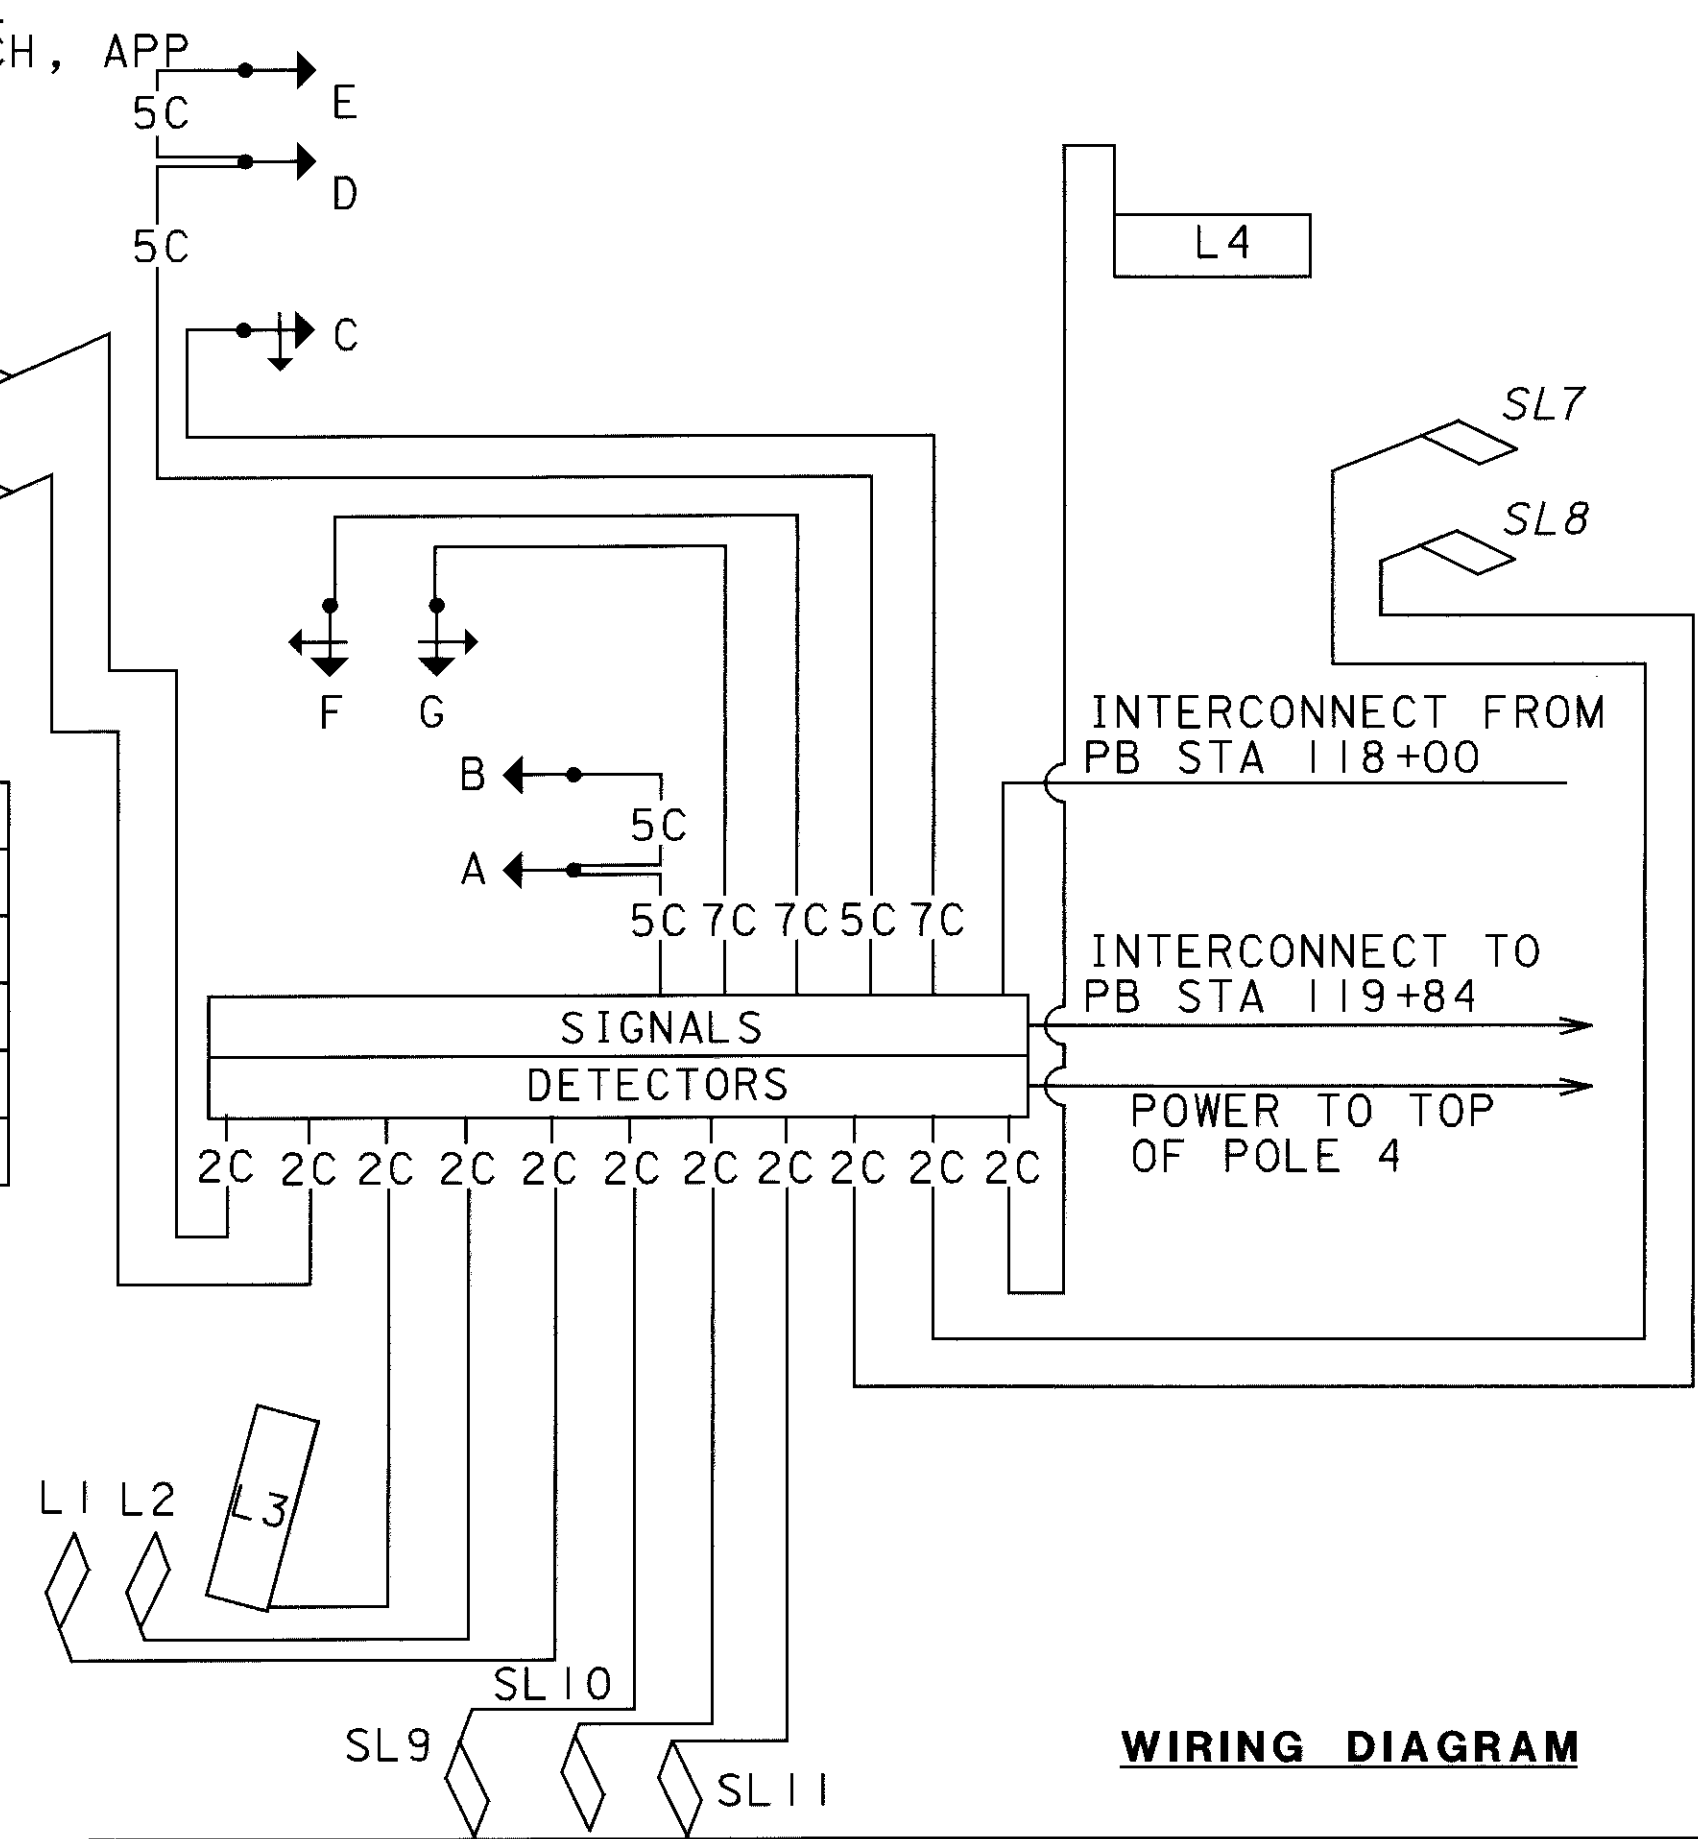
H, APP
5C
E
D
5C
L4
C
SL7
SL8
F G
INTERCONNECT FROM PB STA 118+00
B
5C
A
5C 7C 7C 5C 7C
INTERCONNECT TO PB STA 119+84
SIGNALS
DETECTORS
POWER TO TOP OF POLE 4
2C 2C 2C 2C 2C 2C 2C 2C 2C 2C 2C
L1 L2
L3
SL10
SL9
SL11
WIRING DIAGRAM